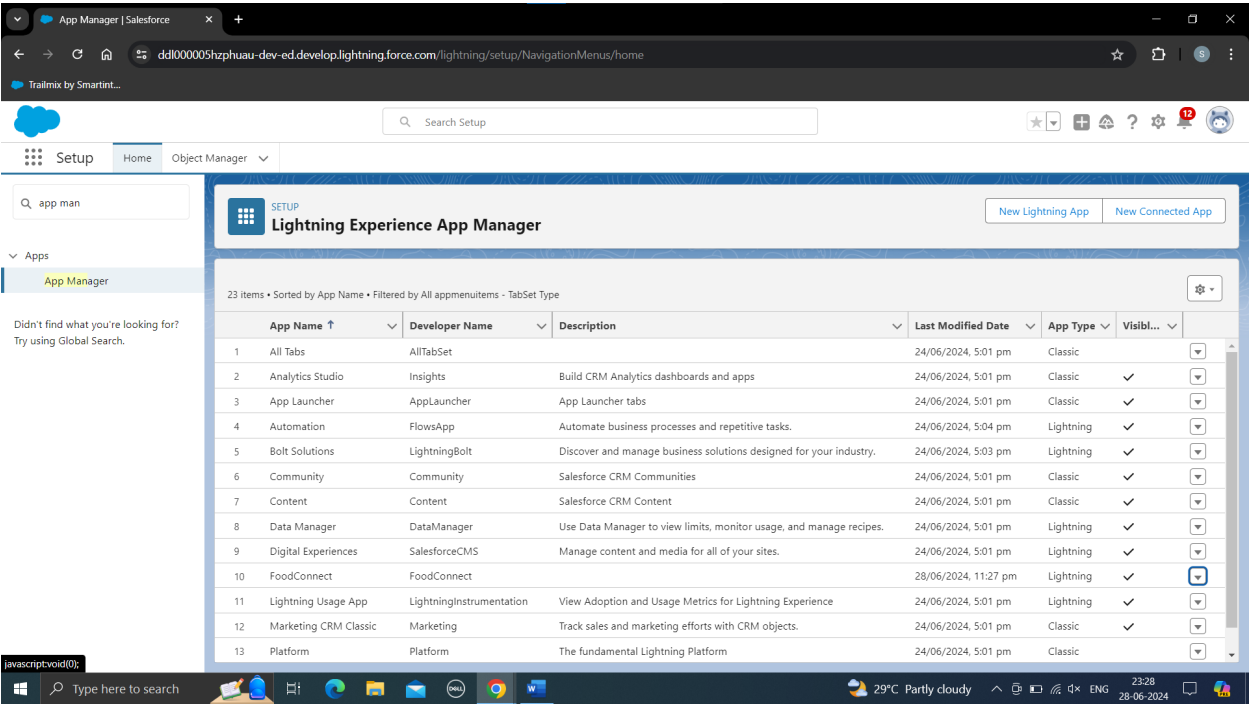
App Manager | Salesforce
ddl000005hzphuau-dev-ed.develop.lightning.force.com/lightning/setup/NavigationMenus/home
Trailmix by Smartint...

Search Setup

12

Setup Home Object Manager

app man

Apps
App Manager

Didn't find what you're looking for? Try using Global Search.

SETUP
Lightning Experience App Manager

New Lightning App
New Connected App

23 items • Sorted by App Name • Filtered by All appmenuitems - TabSet Type

| | App Name ↑ | Developer Name | Description | Last Modified Date | App Type | Visibl... |
|---|---|---|---|---|---|---|
| 1 | All Tabs | AllTabSet | | 24/06/2024, 5:01 pm | Classic | |
| 2 | Analytics Studio | Insights | Build CRM Analytics dashboards and apps | 24/06/2024, 5:01 pm | Classic | ✓ |
| 3 | App Launcher | AppLauncher | App Launcher tabs | 24/06/2024, 5:01 pm | Classic | ✓ |
| 4 | Automation | FlowsApp | Automate business processes and repetitive tasks. | 24/06/2024, 5:04 pm | Lightning | ✓ |
| 5 | Bolt Solutions | LightningBolt | Discover and manage business solutions designed for your industry. | 24/06/2024, 5:03 pm | Lightning | ✓ |
| 6 | Community | Community | Salesforce CRM Communities | 24/06/2024, 5:01 pm | Classic | ✓ |
| 7 | Content | Content | Salesforce CRM Content | 24/06/2024, 5:01 pm | Classic | ✓ |
| 8 | Data Manager | DataManager | Use Data Manager to view limits, monitor usage, and manage recipes. | 24/06/2024, 5:01 pm | Lightning | ✓ |
| 9 | Digital Experiences | SalesforceCMS | Manage content and media for all of your sites. | 24/06/2024, 5:01 pm | Lightning | ✓ |
| 10 | FoodConnect | FoodConnect | | 28/06/2024, 11:27 pm | Lightning | ✓ |
| 11 | Lightning Usage App | LightningInstrumentation | View Adoption and Usage Metrics for Lightning Experience | 24/06/2024, 5:01 pm | Lightning | ✓ |
| 12 | Marketing CRM Classic | Marketing | Track sales and marketing efforts with CRM objects. | 24/06/2024, 5:01 pm | Classic | ✓ |
| 13 | Platform | Platform | The fundamental Lightning Platform | 24/06/2024, 5:01 pm | Classic | |

javascript:void(0);

Type here to search
29°C Partly cloudy ENG 23:28 28-06-2024